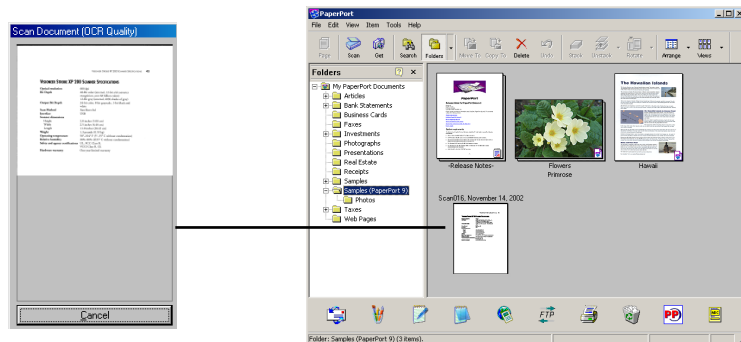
Scan Document (OCR Quality)

Cancel

PaperPort

File Edit View Item Tools Help

Page Scan Get Search Folders Move To Copy To Delete Undo Store Unstack Rotate Arrange Views

Folders

My PaperPort Documents
Articles
Bank Statements
Business Cards
Investments
Photographs
Presentations
Real Estate
Receipts
Samples
Samples (PaperPort 9)
Photos
Taxes
Web Pages

-Release Notes-

Flowers Primrose

Hawaii

The Hawaiian Islands

Scan016, November 14, 2002

Folder: Samples (PaperPort 9) (3 items).